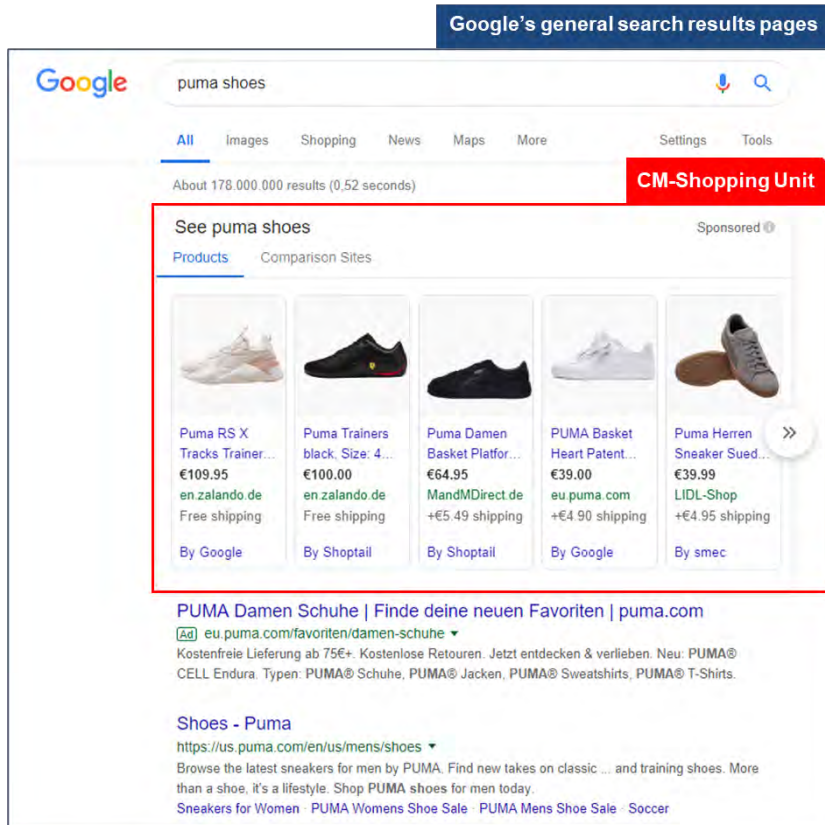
Google's general search results pages

Google

puma shoes

All Images Shopping News Maps More Settings Tools

About 178.000.000 results (0,52 seconds)

CM-Shopping Unit

See puma shoes

Sponsored

Products Comparison Sites

Puma RS X Tracks Trainer… €109.95 en.zalando.de Free shipping By Google

Puma Trainers black, Size: 4… €100.00 en.zalando.de Free shipping By Shoptail

Puma Damen Basket Platfor… €64.95 MandMDirect.de +€5.49 shipping By Shoptail

PUMA Basket Heart Patent… €39.00 eu.puma.com +€4.90 shipping By Google

Puma Herren Sneaker Sued… €39.99 LIDL-Shop +€4.95 shipping By smec

PUMA Damen Schuhe | Finde deine neuen Favoriten | puma.com

Ad eu.puma.com/favoriten/damen-schuhe

Kostenfreie Lieferung ab 75€+. Kostenlose Retouren. Jetzt entdecken & verlieben. Neu: PUMA® CELL Endura. Typen: PUMA® Schuhe, PUMA® Jacken, PUMA® Sweatshirts, PUMA® T-Shirts.

Shoes - Puma

https://us.puma.com/en/us/mens/shoes

Browse the latest sneakers for men by PUMA. Find new takes on classic ... and training shoes. More than a shoe, it's a lifestyle. Shop PUMA shoes for men today.

Sneakers for Women · PUMA Womens Shoe Sale · PUMA Mens Shoe Sale · Soccer